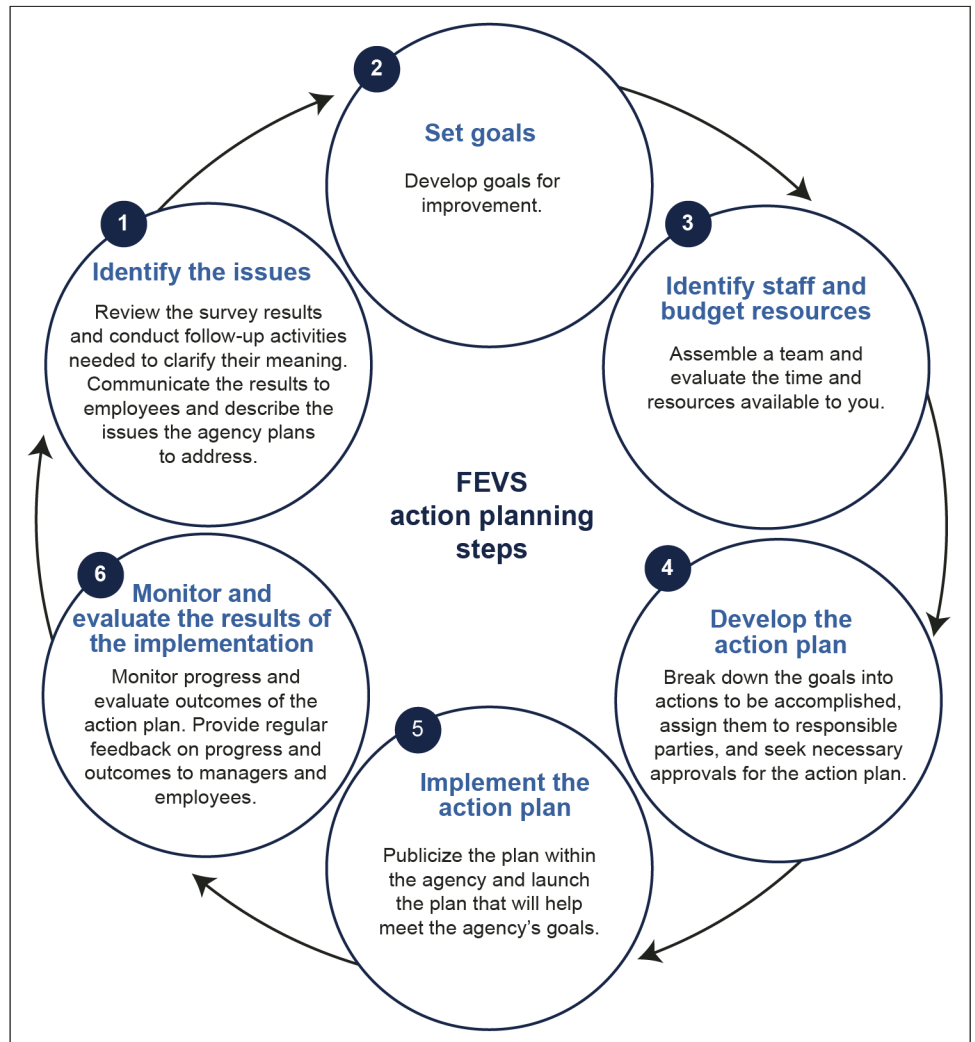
FEVS action planning steps

1
Identify the issues
Review the survey results and conduct follow-up activities needed to clarify their meaning. Communicate the results to employees and describe the issues the agency plans to address.

2
Set goals
Develop goals for improvement.

3
Identify staff and budget resources
Assemble a team and evaluate the time and resources available to you.

4
Develop the action plan
Break down the goals into actions to be accomplished, assign them to responsible parties, and seek necessary approvals for the action plan.

5
Implement the action plan
Publicize the plan within the agency and launch the plan that will help meet the agency's goals.

6
Monitor and evaluate the results of the implementation
Monitor progress and evaluate outcomes of the action plan. Provide regular feedback on progress and outcomes to managers and employees.